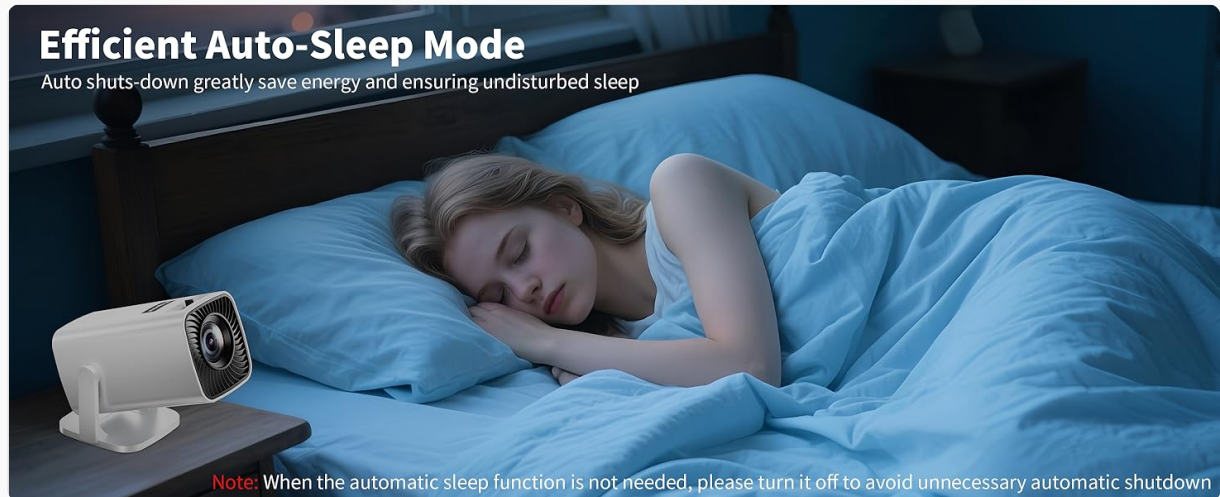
Efficient Auto-Sleep Mode

Auto shuts-down greatly save energy and ensuring undisturbed sleep

Note: When the automatic sleep function is not needed, please turn it off to avoid unnecessary automatic shutdown